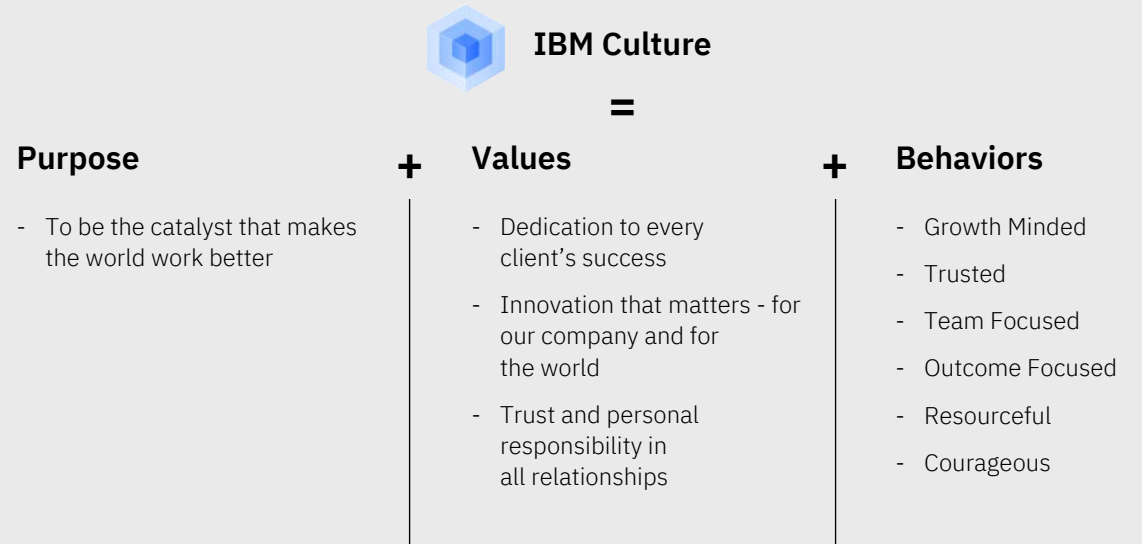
IBM Culture

=

Purpose

- To be the catalyst that makes the world work better

+

Values

- Dedication to every client's success
- Innovation that matters - for our company and for the world
- Trust and personal responsibility in all relationships

+

Behaviors

- Growth Minded
- Trusted
- Team Focused
- Outcome Focused
- Resourceful
- Courageous